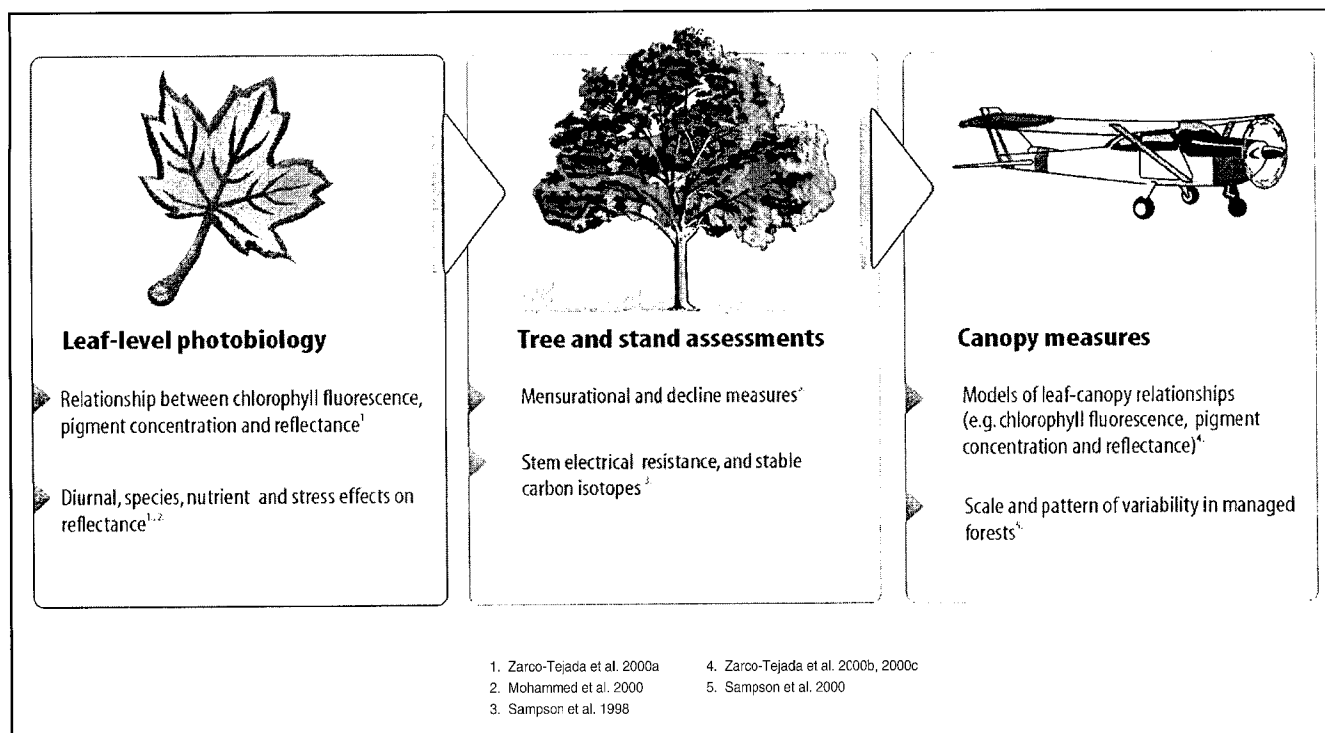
**Leaf-level photobiology**

Relationship between chlorophyll fluorescence, pigment concentration and reflectance$^{1}$

Diurnal, species, nutrient and stress effects on reflectance$^{1,2}$

**Tree and stand assessments**

Mensurational and decline measures$^{2}$

Stem electrical resistance, and stable carbon isotopes$^{3}$

**Canopy measures**

Models of leaf-canopy relationships (e.g. chlorophyll fluorescence, pigment concentration and reflectance)$^{4}$

Scale and pattern of variability in managed forests$^{5}$

1. Zarco-Tejada et al. 2000a
2. Mohammed et al. 2000
3. Sampson et al. 1998
4. Zarco-Tejada et al. 2000b, 2000c
5. Sampson et al. 2000